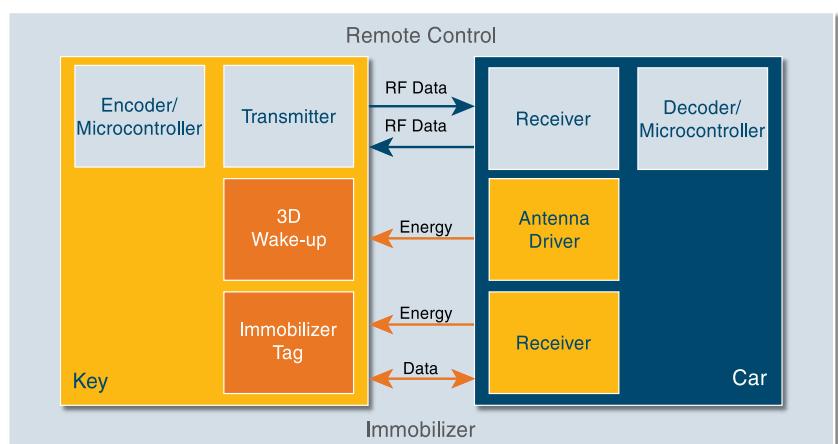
Remote Control

Encoder/
Microcontroller

Transmitter

3D
Wake-up

Immobilizer
Tag

Key

RF Data

RF Data

Energy

Energy

Data

Receiver

Decoder/
Microcontroller

Antenna
Driver

Receiver

Car

Immobilizer